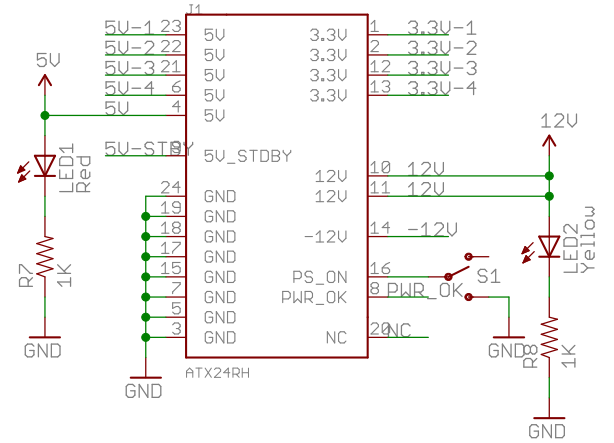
J1

5V-1 23 5V
5V-2 22 5V
5V-3 21 5V
5V-4 6 5V
5V 4 5V
5V-STBY 9 5V_STDBY

24 GND
19 GND
18 GND
17 GND
15 GND
7 GND
5 GND
3 GND

3.3V 1 3.3V-1
3.3V 2 3.3V-2
3.3V 12 3.3V-3
3.3V 13 3.3V-4

12V 10 12V
12V 11 12V
-12V 14 -12V
PS_ON 16
PWR_OK 8 PWR_OK
NC 20 NC

ATX24RH

5V
LED1 Red
R7 1K
GND
GND

12V
LED2 Yellow
R8 1K
GND
S1
GND